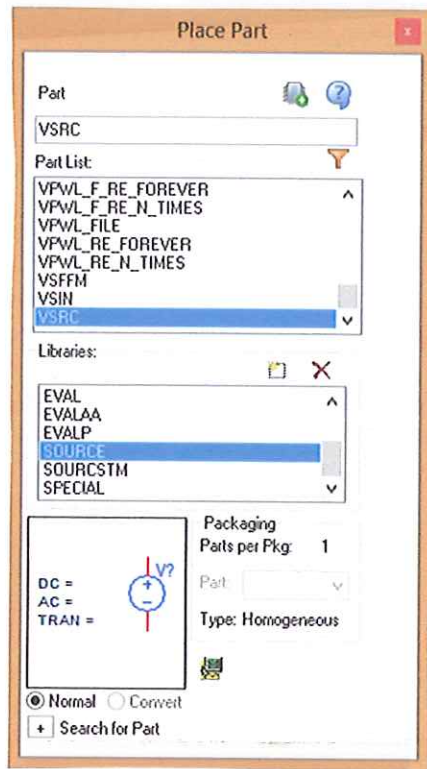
Place Part

Part

VSRC

Part List:

VPWL_F_RE_FOREVER
VPWL_F_RE_N_TIMES
VPWL_FILE
VPWL_RE_FOREVER
VPWL_RE_N_TIMES
VSFFM
VSIN
VSRC

Libraries:

EVAL
EVALAA
EVALP
SOURCE
SOURCSTM
SPECIAL

V?
DC =
AC =
TRAN =
+
-

Packaging
Parts per Pkg: 1
Part:
Type: Homogeneous

Normal Convert

+ Search for Part